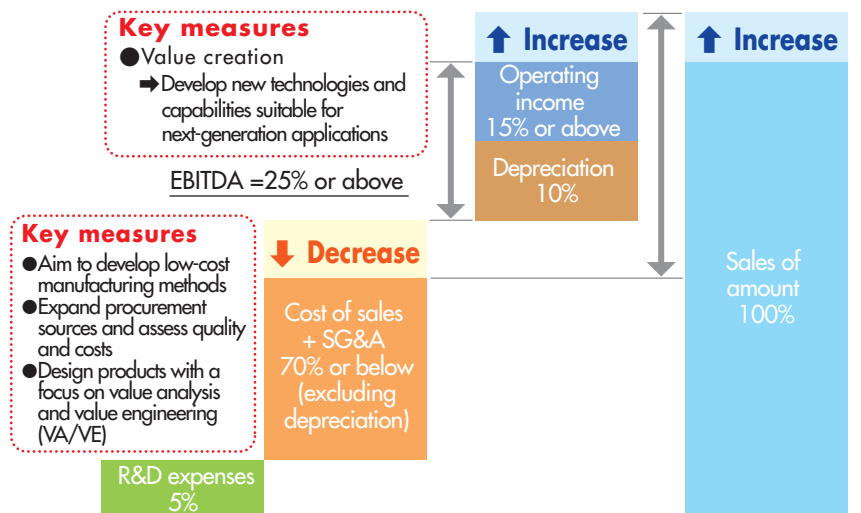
Key measures
●Value creation
➡Develop new technologies and capabilities suitable for next-generation applications

EBITDA =25% or above

Key measures
●Aim to develop low-cost manufacturing methods
●Expand procurement sources and assess quality and costs
●Design products with a focus on value analysis and value engineering (VA/VE)

R&D expenses 5%

⬆ Increase

Operating income 15% or above

Depreciation 10%

⬇ Decrease

Cost of sales + SG&A 70% or below (excluding depreciation)

⬆ Increase

Sales of amount 100%